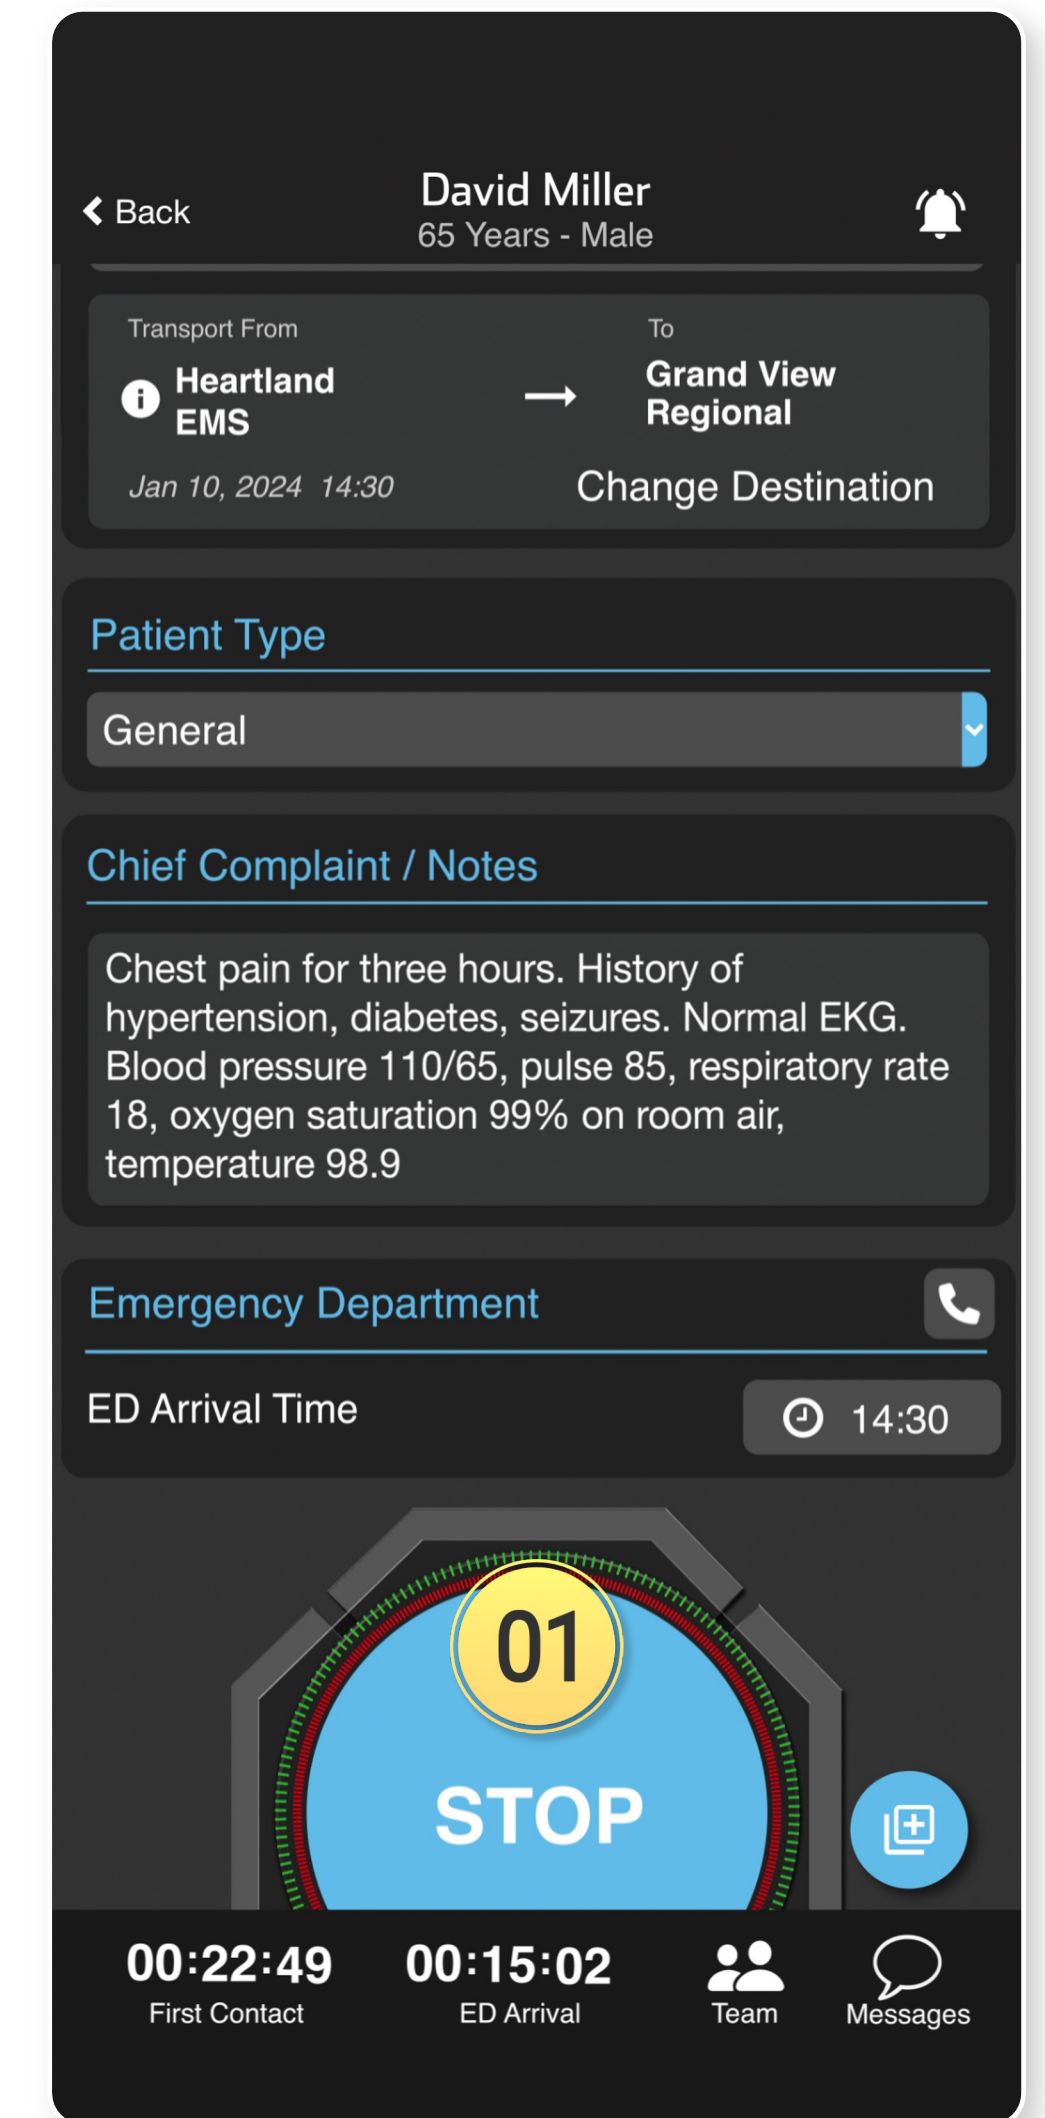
Back

David Miller
65 Years - Male

Transport From
Heartland EMS
Jan 10, 2024 14:30

To
Grand View Regional
Change Destination

Patient Type
General

Chief Complaint / Notes
Chest pain for three hours. History of hypertension, diabetes, seizures. Normal EKG. Blood pressure 110/65, pulse 85, respiratory rate 18, oxygen saturation 99% on room air, temperature 98.9

Emergency Department
ED Arrival Time
14:30

01
STOP

00:22:49
First Contact
00:15:02
ED Arrival
Team
Messages